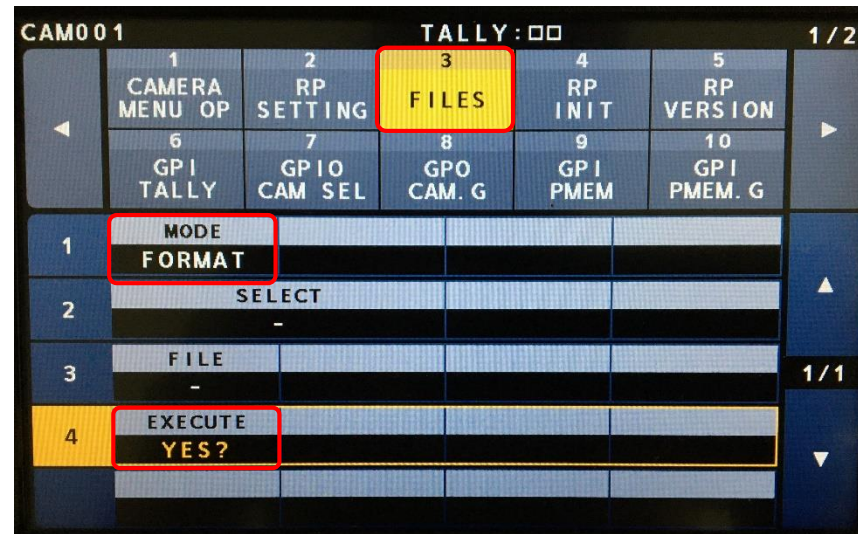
CAM001 TALLY:□□ 1/2

◄

1 CAMERA MENU OP

2 RP SETTING

3 FILES

4 RP INIT

5 RP VERSION

►

6 GPI TALLY

7 GPIO CAM SEL

8 GPO CAM. G

9 GPI PMEM

10 GPI PMEM. G

1 MODE FORMAT

2 SELECT -

3 FILE -

4 EXECUTE YES?

▲

1/1

▼